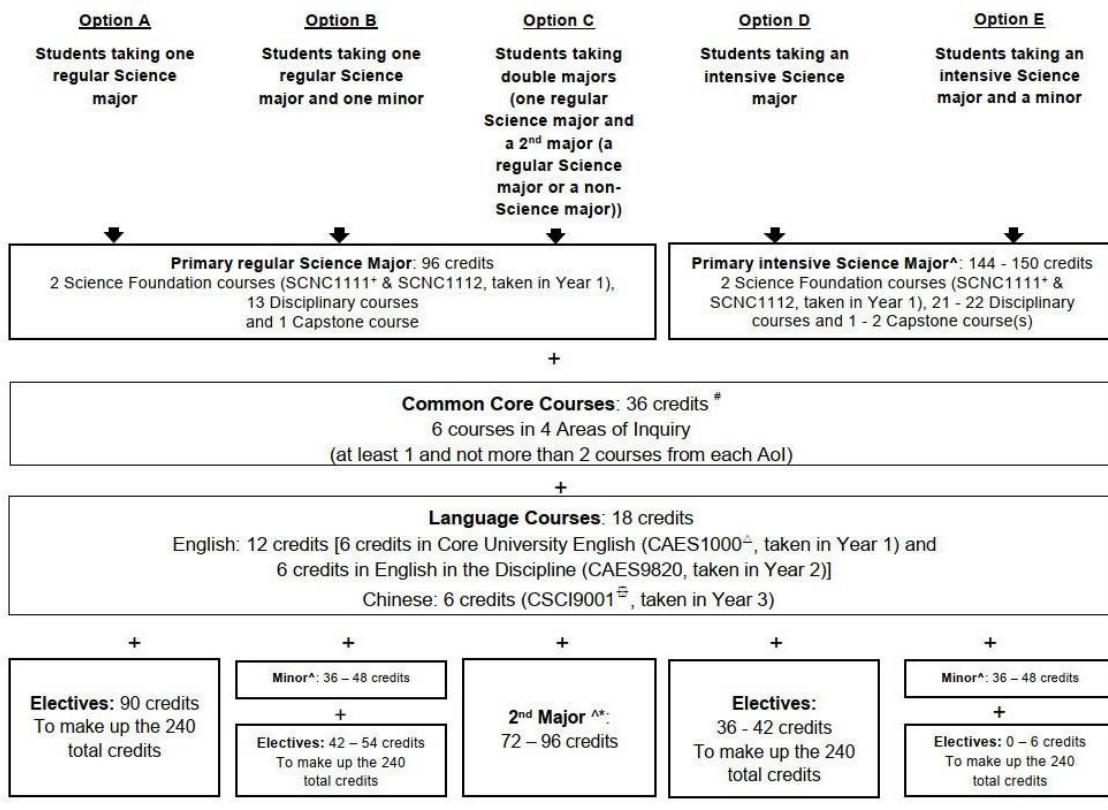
Option A

Students taking one regular Science major

Option B

Students taking one regular Science major and one minor

Option C

Students taking double majors (one regular Science major and a $2^{nd}$ major (a regular Science major or a non-Science major))

Option D

Students taking an intensive Science major

Option E

Students taking an intensive Science major and a minor

**Primary regular Science Major**: 96 credits
2 Science Foundation courses (SCNC1111$^{+}$ & SCNC1112, taken in Year 1), 13 Disciplinary courses and 1 Capstone course

**Primary intensive Science Major^**: 144 - 150 credits
2 Science Foundation courses (SCNC1111$^{+}$ & SCNC1112, taken in Year 1), 21 - 22 Disciplinary courses and 1 - 2 Capstone course(s)

+

**Common Core Courses**: 36 credits $^{\#}$
6 courses in 4 Areas of Inquiry
(at least 1 and not more than 2 courses from each AoI)

+

**Language Courses**: 18 credits
English: 12 credits [6 credits in Core University English (CAES1000$^{\triangle}$, taken in Year 1) and 6 credits in English in the Discipline (CAES9820, taken in Year 2)]
Chinese: 6 credits (CSCI9001$^{\ddagger}$, taken in Year 3)

+

**Electives:** 90 credits
To make up the 240 total credits

+

**Minor^**: 36 – 48 credits

+

**Electives:** 42 – 54 credits
To make up the 240 total credits

+

**$2^{nd}$ Major ^\***:
72 – 96 credits

+

**Electives:**
36 - 42 credits
To make up the 240 total credits

+

**Minor^**: 36 – 48 credits

+

**Electives:** 0 – 6 credits
To make up the 240 total credits